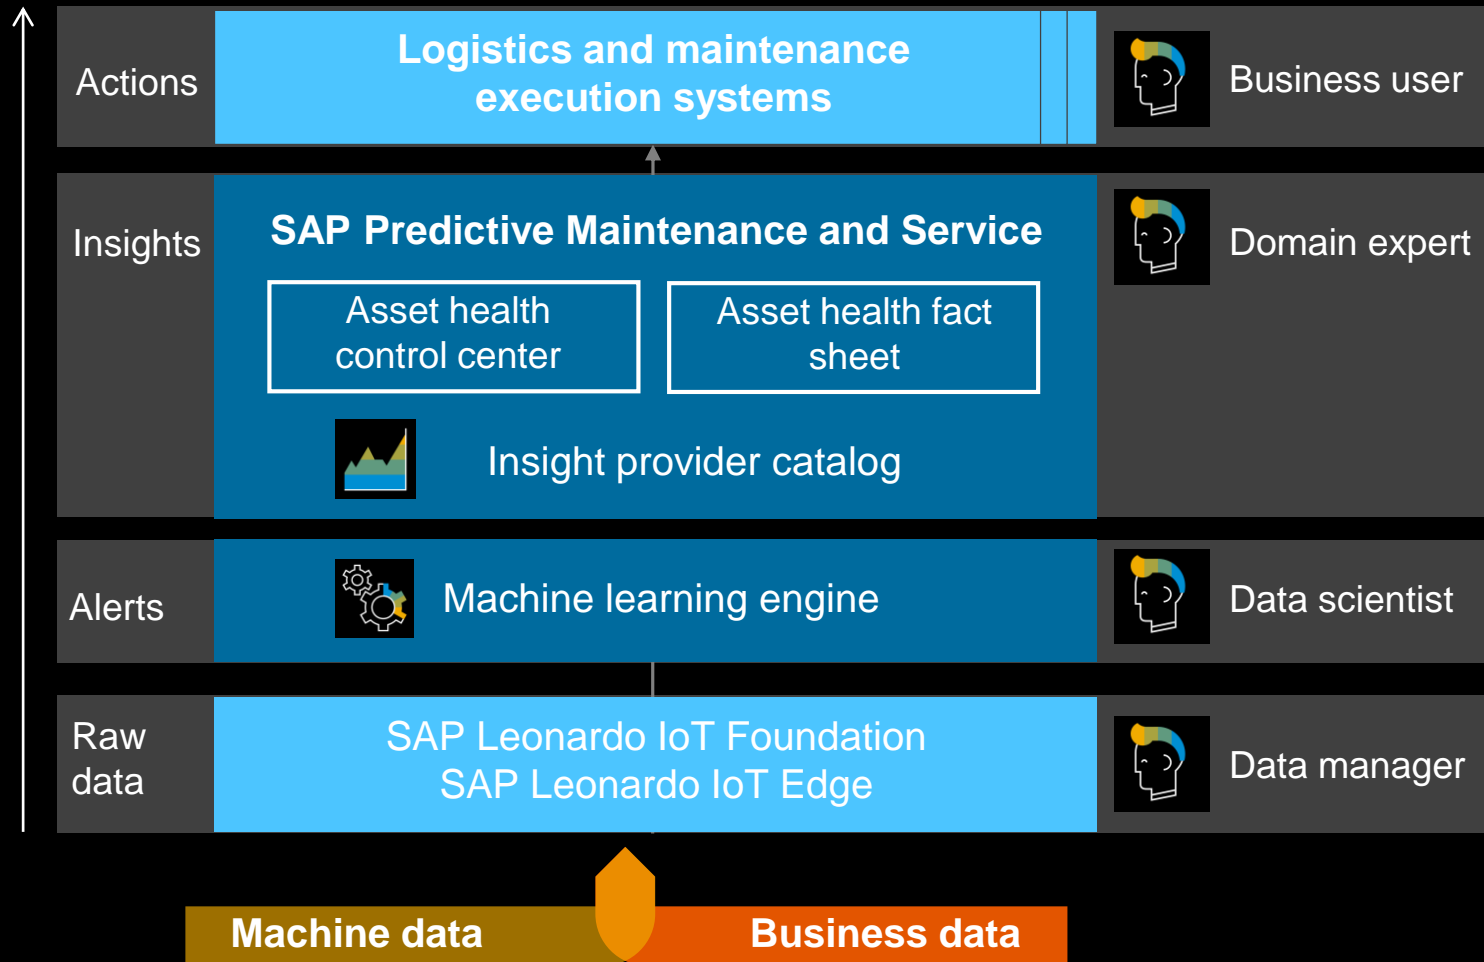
Actions

Logistics and maintenance execution systems

Business user

Insights

SAP Predictive Maintenance and Service

Asset health control center

Asset health fact sheet

Insight provider catalog

Domain expert

Alerts

Machine learning engine

Data scientist

Raw data

SAP Leonardo IoT Foundation
SAP Leonardo IoT Edge

Data manager

Machine data

Business data